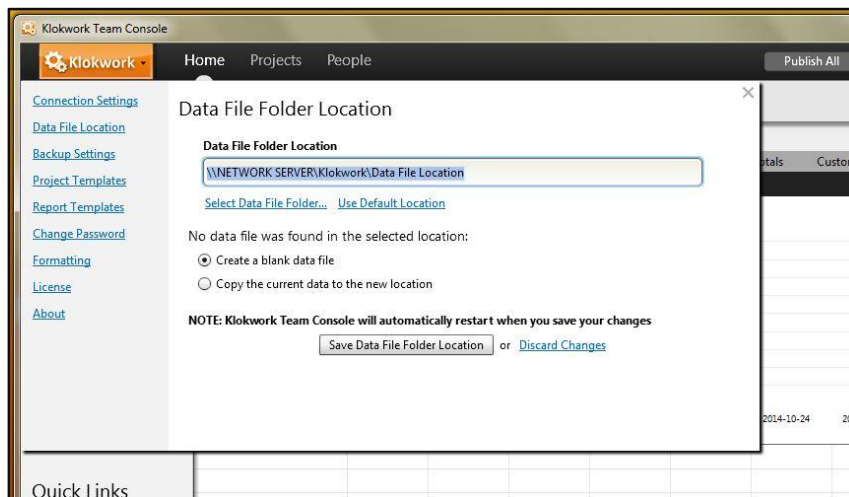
Klokwork Team Console

Klokwork

Home Projects People

Publish All

Connection Settings
Data File Location
Backup Settings
Project Templates
Report Templates
Change Password
Formatting
License
About

Data File Folder Location

Data File Folder Location

\\NETWORK SERVER\Klokwork\Data File Location

Select Data File Folder... Use Default Location

No data file was found in the selected location:

Create a blank data file

Copy the current data to the new location

NOTE: Klokwork Team Console will automatically restart when you save your changes

Save Data File Folder Location or Discard Changes

otals Custo

2014-10-24 2

Quick Links